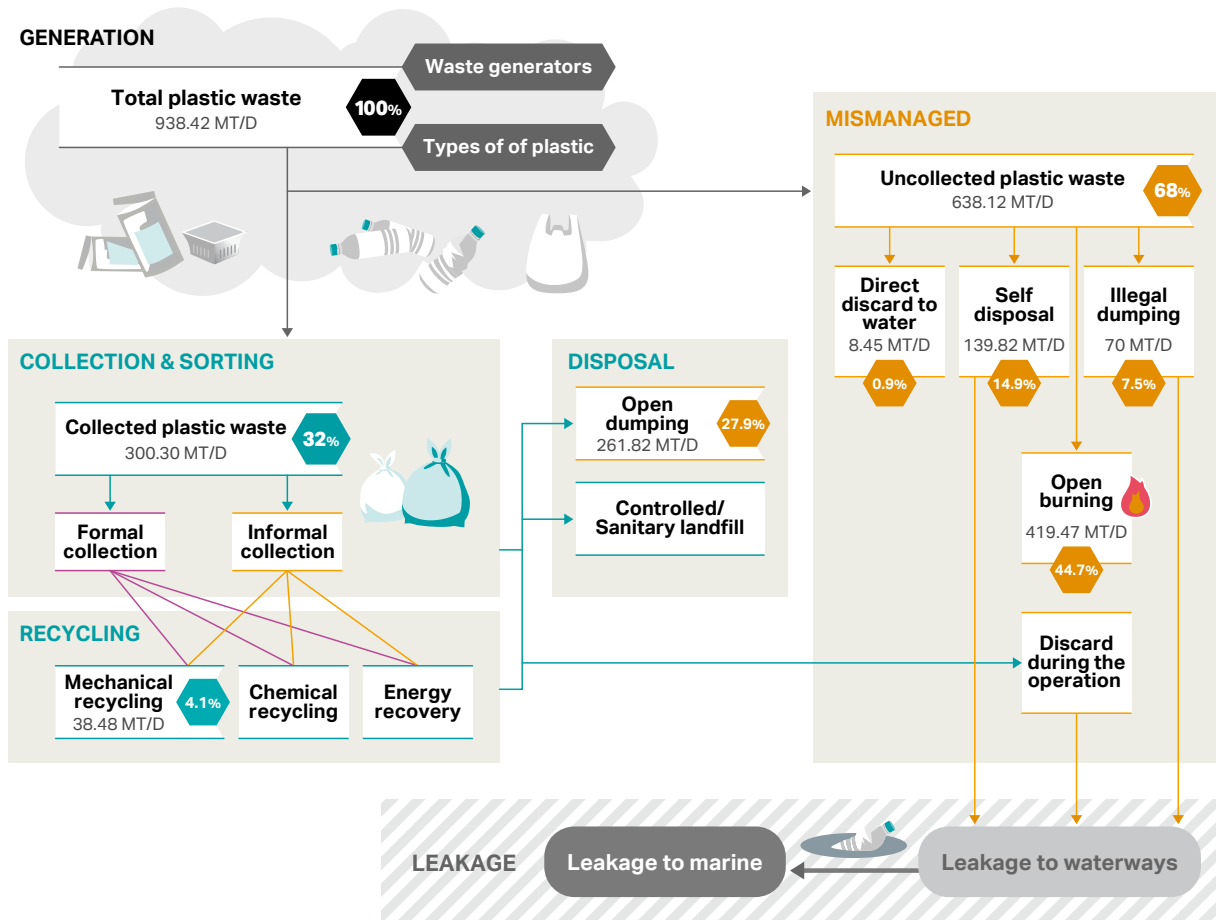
GENERATION

Waste generators

Total plastic waste
938.42 MT/D

100%

Types of of plastic

MISMANAGED

Uncollected plastic waste
638.12 MT/D

68%

Direct discard to water
8.45 MT/D

0.9%

Self disposal
139.82 MT/D

14.9%

Illegal dumping
70 MT/D

7.5%

COLLECTION & SORTING

Collected plastic waste
300.30 MT/D

32%

Formal collection

Informal collection

DISPOSAL

Open dumping
261.82 MT/D

27.9%

Controlled/ Sanitary landfill

Open burning
419.47 MT/D

44.7%

RECYCLING

Mechanical recycling
38.48 MT/D

4.1%

Chemical recycling

Energy recovery

Discard during the operation

LEAKAGE

Leakage to marine

Leakage to waterways